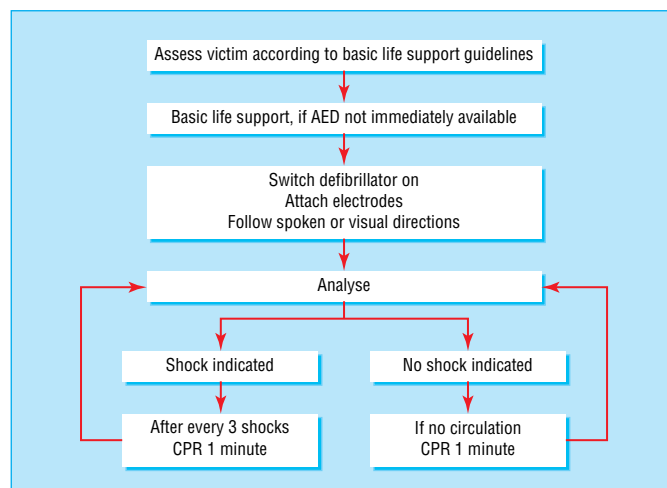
Assess victim according to basic life support guidelines

Basic life support, if AED not immediately available

Switch defibrillator on
Attach electrodes
Follow spoken or visual directions

Analyse

Shock indicated

No shock indicated

After every 3 shocks
CPR 1 minute

If no circulation
CPR 1 minute